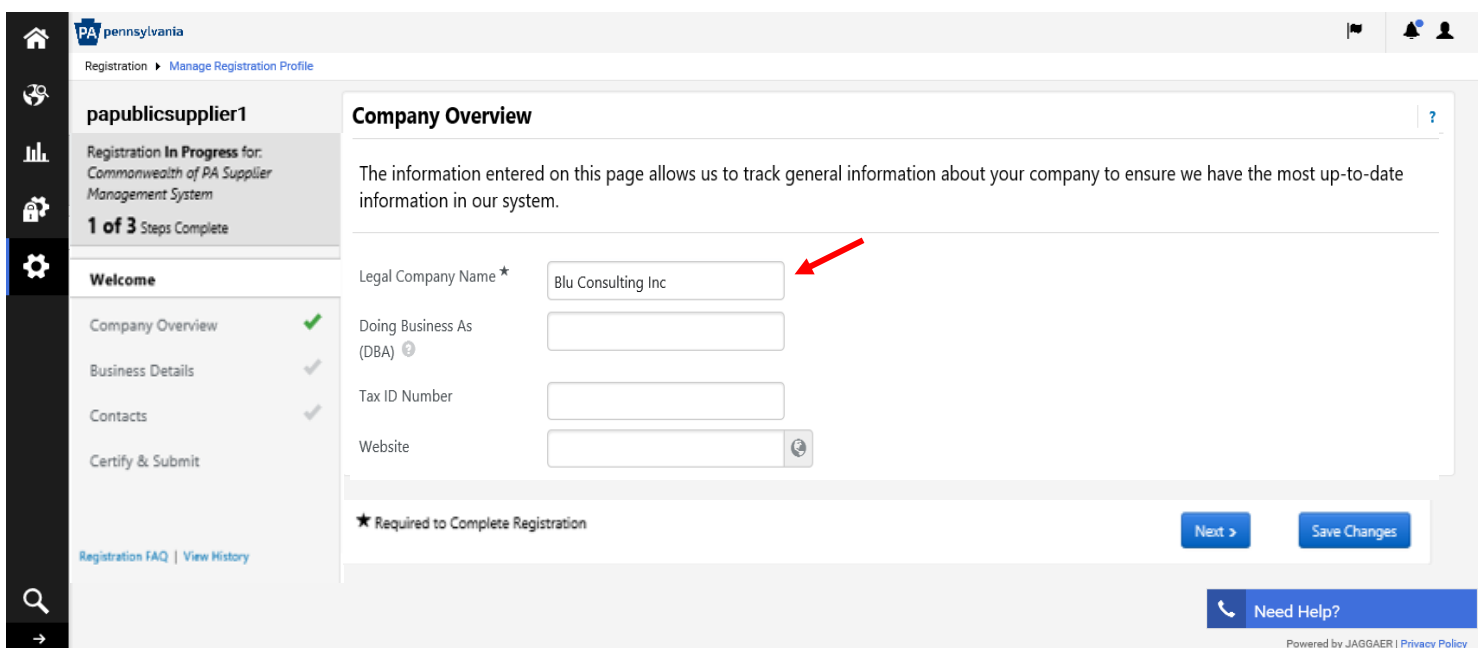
PA pennsylvania

Registration ▸ Manage Registration Profile

papublicsupplier1

Registration In Progress for: Commonwealth of PA Supplier Management System

1 of 3 Steps Complete

Welcome

Company Overview

Business Details

Contacts

Certify & Submit

Registration FAQ | View History

Company Overview

?

The information entered on this page allows us to track general information about your company to ensure we have the most up-to-date information in our system.

Legal Company Name ★ Blu Consulting Inc

Doing Business As (DBA)

Tax ID Number

Website

★ Required to Complete Registration

Next ›

Save Changes

Need Help?

Powered by JAGGAER | Privacy Policy